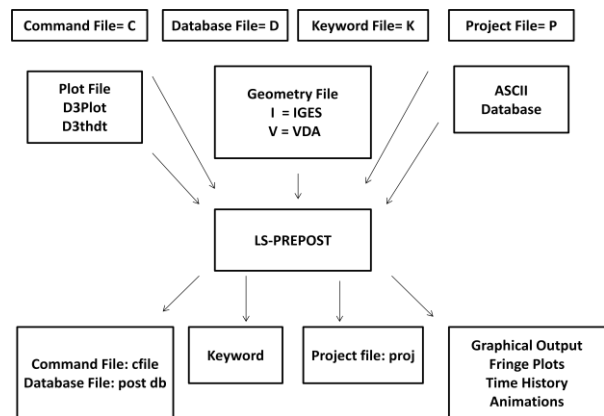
Command File= C

Database File= D

Keyword File= K

Project File= P

Plot File
D3Plot
D3thdt

Geometry File
I = IGES
V = VDA

ASCII
Database

LS-PREPOST

Command File: cfile
Database File: post db

Keyword

Project file: proj

Graphical Output
Fringe Plots
Time History
Animations